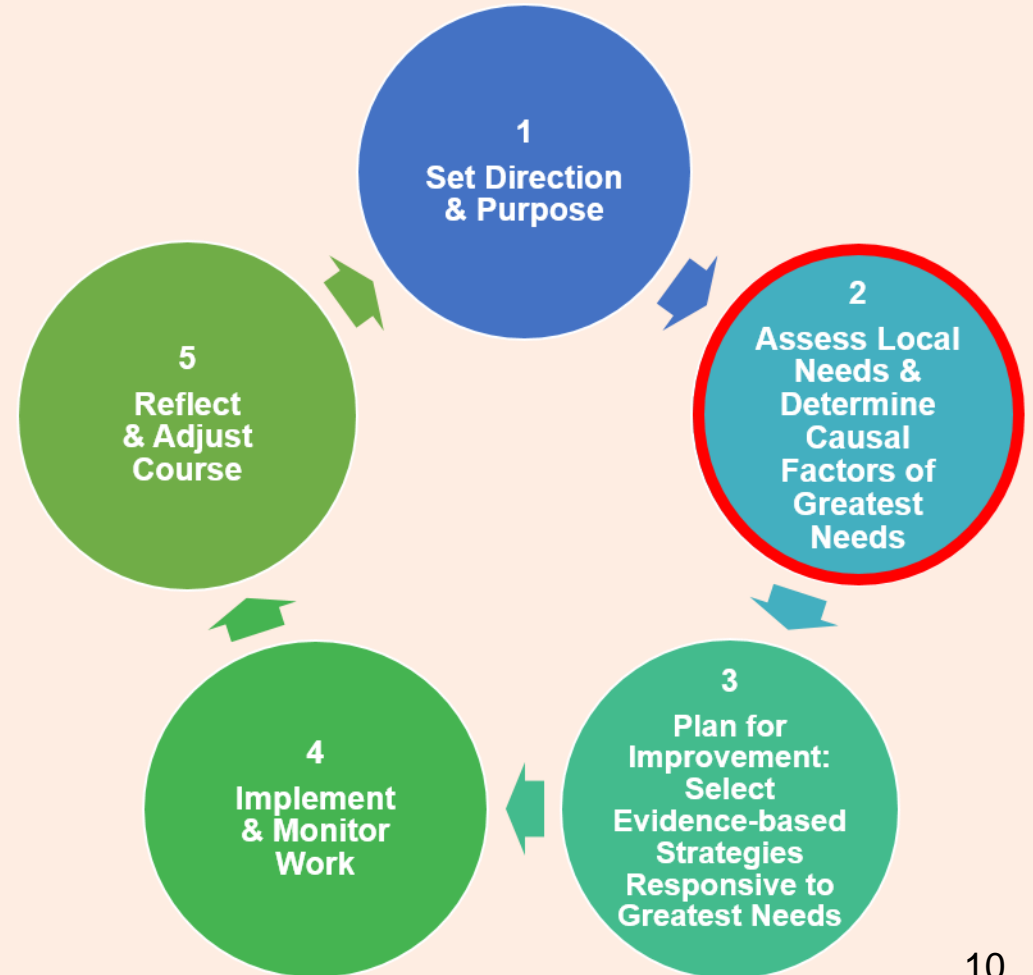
1
Set Direction & Purpose

2
Assess Local Needs & Determine Causal Factors of Greatest Needs

3
Plan for Improvement: Select Evidence-based Strategies Responsive to Greatest Needs

4
Implement & Monitor Work

5
Reflect & Adjust Course

10